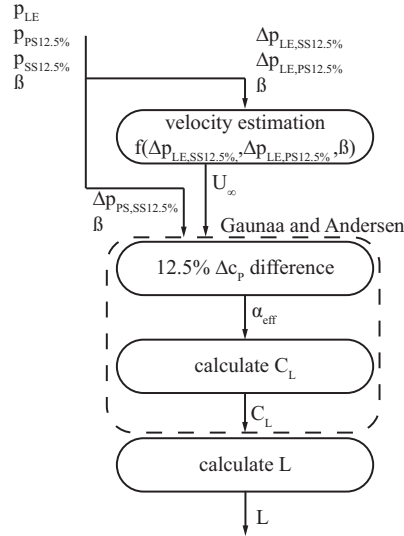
$p_{LE}$
$p_{PS12.5\%}$
$p_{SS12.5\%}$
ß

$\Delta p_{LE,SS12.5\%}$
$\Delta p_{LE,PS12.5\%}$
ß

velocity estimation
$f(\Delta p_{LE,SS12.5\%}, \Delta p_{LE,PS12.5\%}, ß)$

$U_{\infty}$

$\Delta p_{PS,SS12.5\%}$
ß

Gaunaa and Andersen

12.5% $\Delta c_p$ difference

$\alpha_{eff}$

calculate $C_L$

$C_L$

calculate L

L